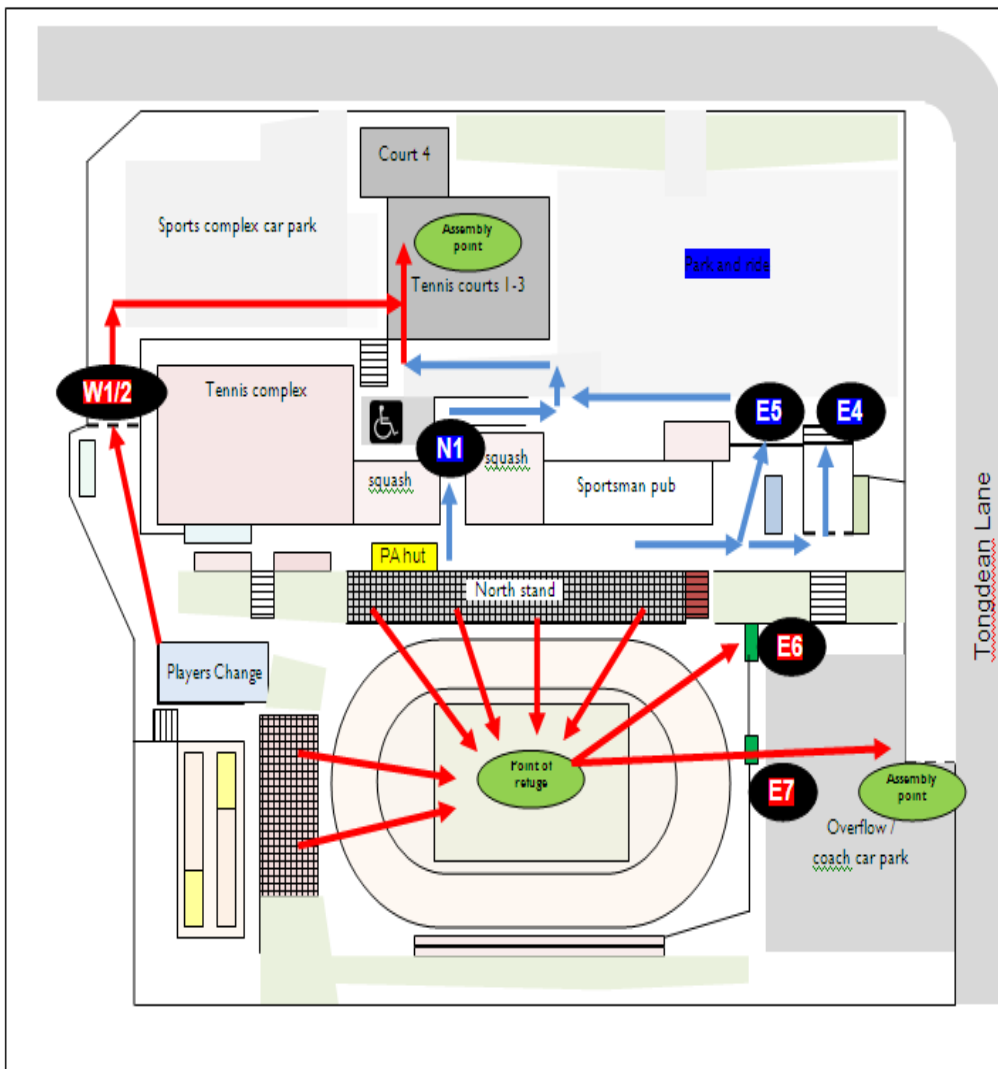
Court 4

Sports complex car park

Assembly point

Tennis courts 1-3

Park and ride

W1/2

Tennis complex

E5

E4

N1

squash

squash

Sportsman pub

PA hut

North stand

Tongdean Lane

E6

Players Change

Point of refuge

E7

Assembly point

Overflow / coach car park